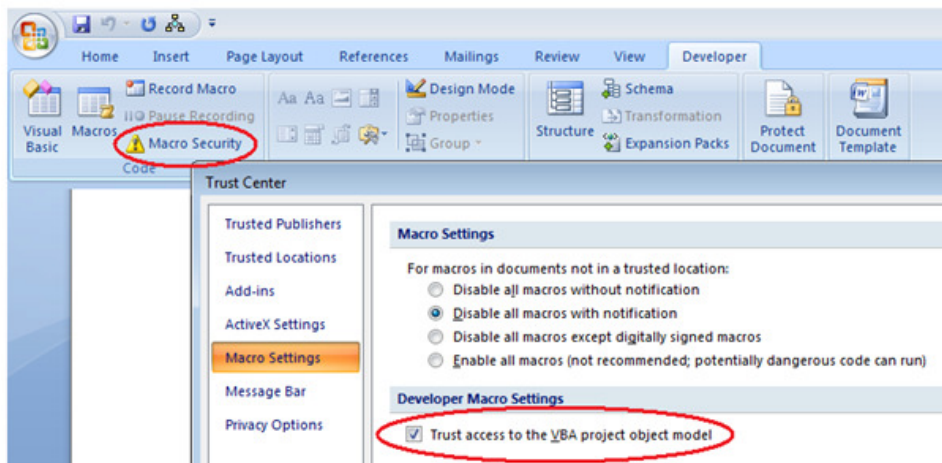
Home Insert Page Layout References Mailings Review View Developer

Visual Basic Macros Record Macro Pause Recording Macro Security Code

Design Mode Properties Group

Structure Schema Transformation Expansion Packs

Protect Document

Document Template

Trust Center

Trusted Publishers
Trusted Locations
Add-ins
ActiveX Settings
Macro Settings
Message Bar
Privacy Options

Macro Settings

For macros in documents not in a trusted location:
Disable all macros without notification
Disable all macros with notification
Disable all macros except digitally signed macros
Enable all macros (not recommended; potentially dangerous code can run)

Developer Macro Settings

Trust access to the VBA project object model